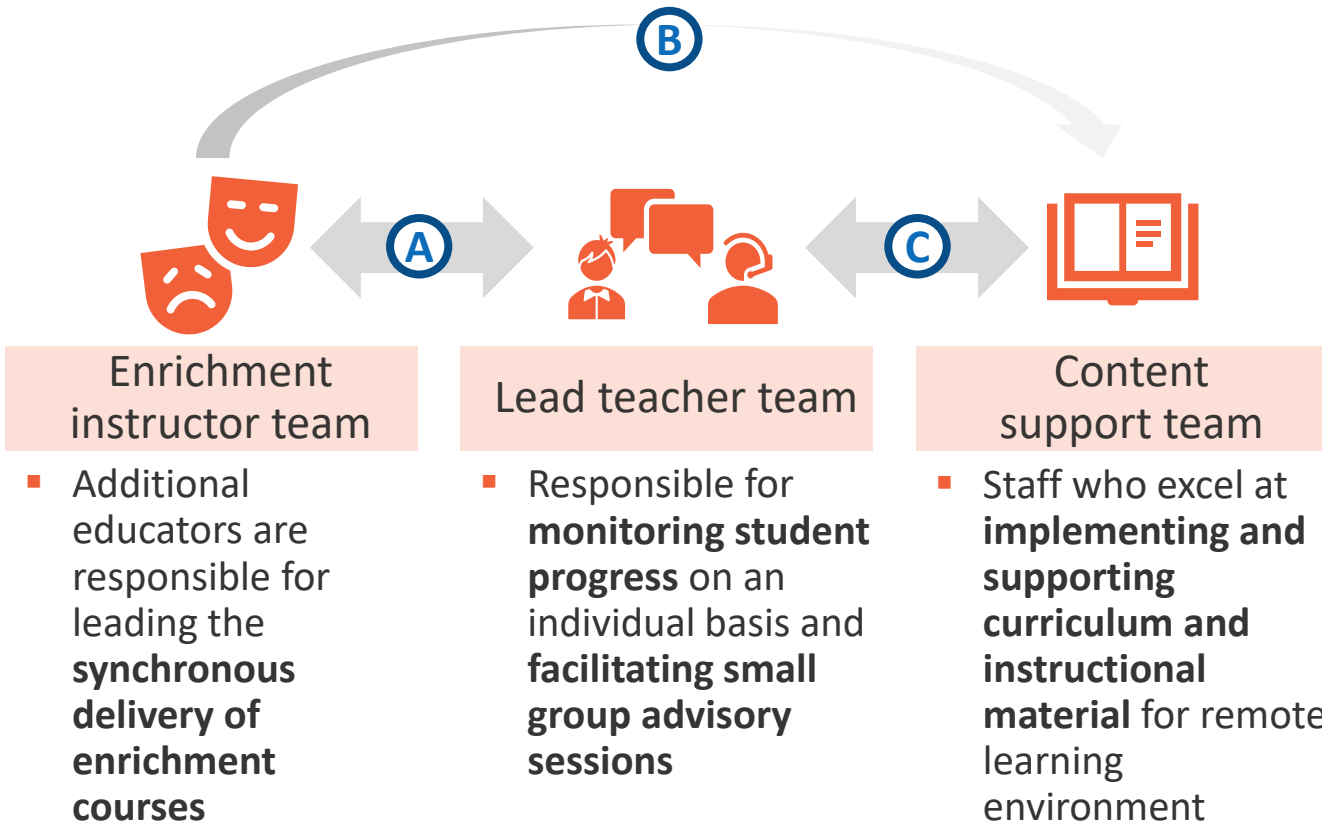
B

A

C

Enrichment instructor team

Additional educators are responsible for leading the **synchronous delivery of enrichment courses**

Lead teacher team

Responsible for **monitoring student progress** on an individual basis and **facilitating small group advisory sessions**

Content support team

Staff who excel at **implementing and supporting curriculum and instructional material** for remote learning environment